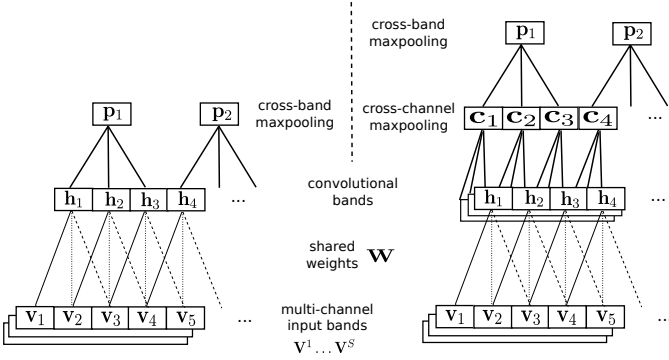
cross-band maxpooling

$\mathbf{p}_1$

$\mathbf{p}_2$

$\mathbf{p}_1$

$\mathbf{p}_2$

cross-band maxpooling

cross-channel maxpooling

$\mathbf{c}_1$ $\mathbf{c}_2$ $\mathbf{c}_3$ $\mathbf{c}_4$

$\mathbf{h}_1$ $\mathbf{h}_2$ $\mathbf{h}_3$ $\mathbf{h}_4$ ...

convolutional bands

$\mathbf{h}_1$ $\mathbf{h}_2$ $\mathbf{h}_3$ $\mathbf{h}_4$

shared weights $\mathbf{W}$

$\mathbf{v}_1$ $\mathbf{v}_2$ $\mathbf{v}_3$ $\mathbf{v}_4$ $\mathbf{v}_5$ ...

multi-channel input bands $\mathbf{V}^1 \ldots \mathbf{V}^S$

$\mathbf{v}_1$ $\mathbf{v}_2$ $\mathbf{v}_3$ $\mathbf{v}_4$ $\mathbf{v}_5$ ...